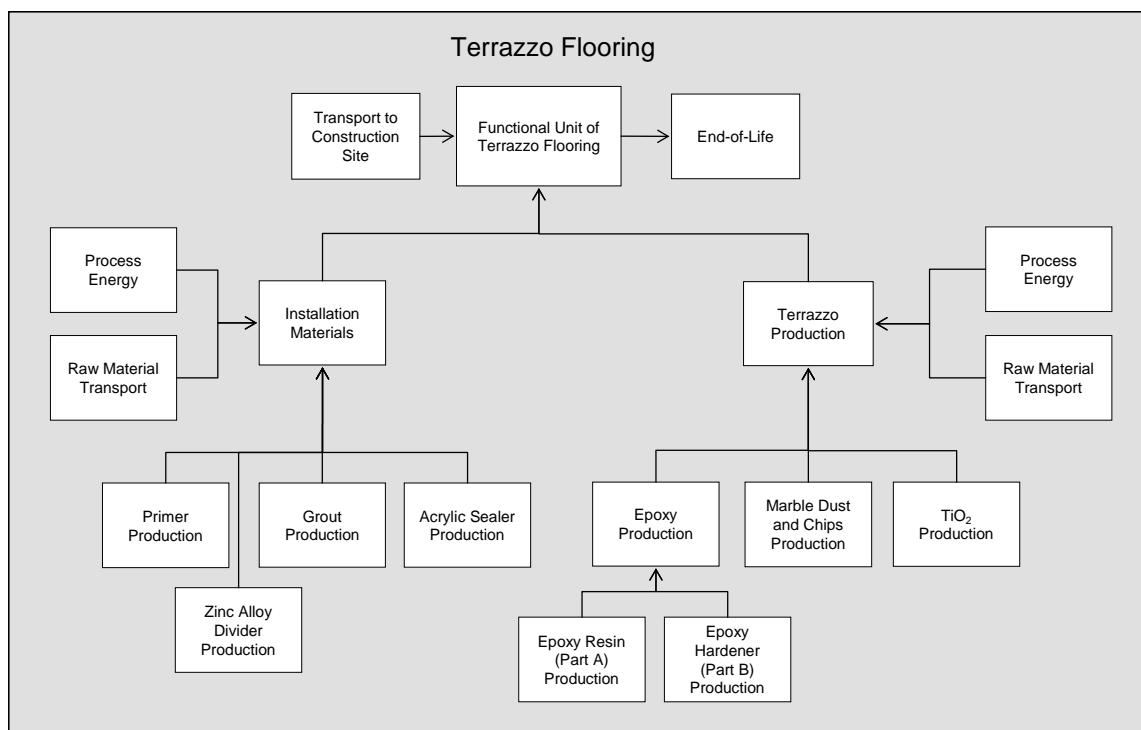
Terrazzo Flooring

Transport to Construction Site

Functional Unit of Terrazzo Flooring

End-of-Life

Process Energy

Raw Material Transport

Installation Materials

Terrazzo Production

Process Energy

Raw Material Transport

Primer Production

Grout Production

Acrylic Sealer Production

Zinc Alloy Divider Production

Epoxy Production

Marble Dust and Chips Production

$TiO_2$ Production

Epoxy Resin (Part A) Production

Epoxy Hardener (Part B) Production